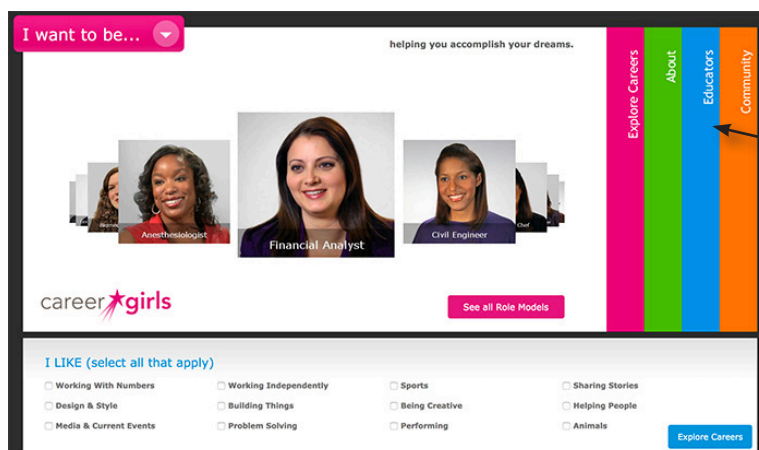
I want to be...

helping you accomplish your dreams.

Explore Careers
About
Educators
Community

Anesthesiologist
Financial Analyst
Civil Engineer
Chef

career girls

See all Role Models

I LIKE (select all that apply)

Working With Numbers
Working Independently
Sports
Sharing Stories
Design & Style
Building Things
Being Creative
Helping People
Media & Current Events
Problem Solving
Performing
Animals

Explore Careers